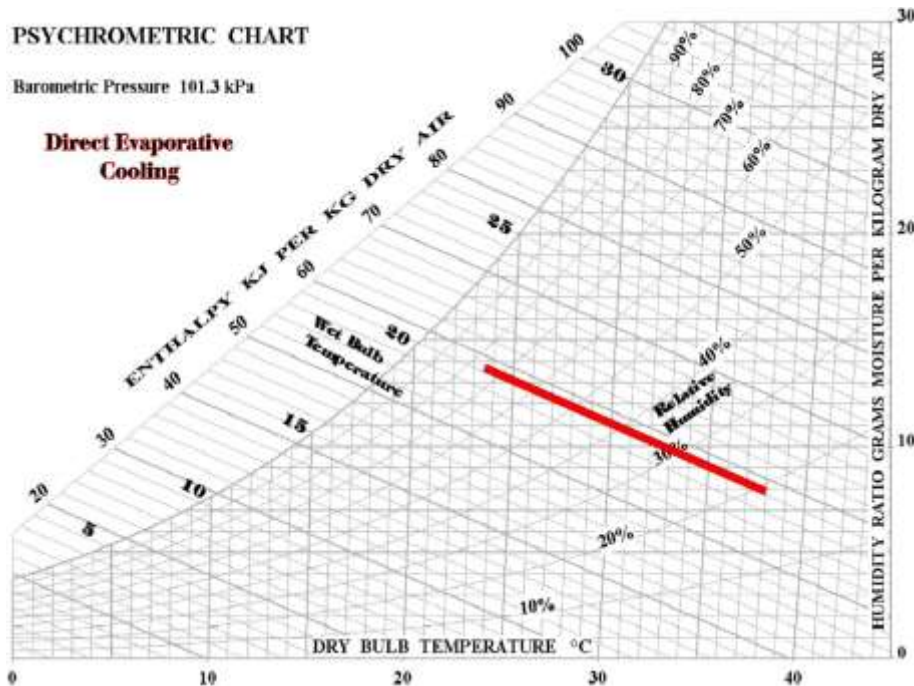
PSYCHROMETRIC CHART

Barometric Pressure 101.3 kPa

Direct Evaporative Cooling

ENTHALPY KJ PER KG DRY AIR

100
90
80
70
60
50
40
30
20

30
25
20
15
10
5

Wet Bulb Temperature

90%
80%
70%
60%
50%
40%
30%
20%
10%

Relative Humidity

HUMIDITY RATIO GRAMS MOISTURE PER KILOGRAM DRY AIR

30
20
10
0

DRY BULB TEMPERATURE °C

0
10
20
30
40